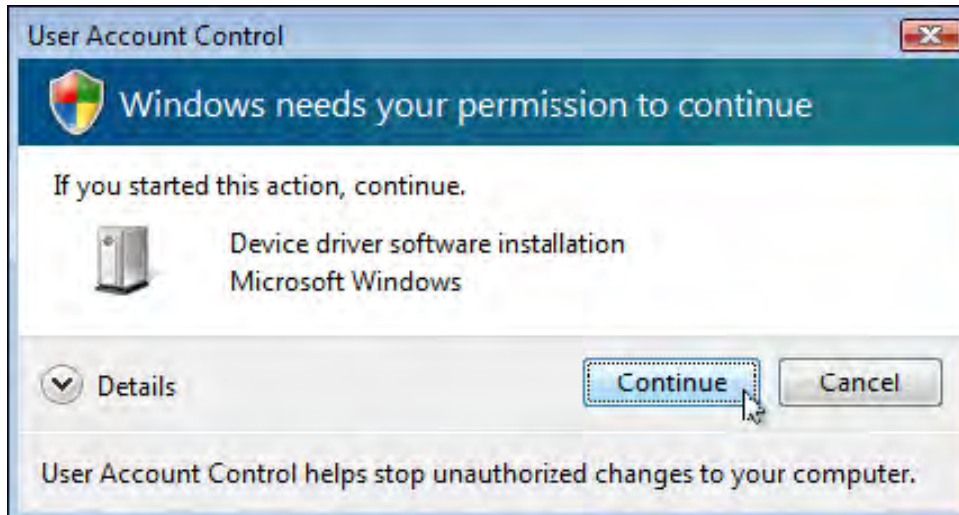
User Account Control

Windows needs your permission to continue

If you started this action, continue.

Device driver software installation
Microsoft Windows

Details

Continue

Cancel

User Account Control helps stop unauthorized changes to your computer.